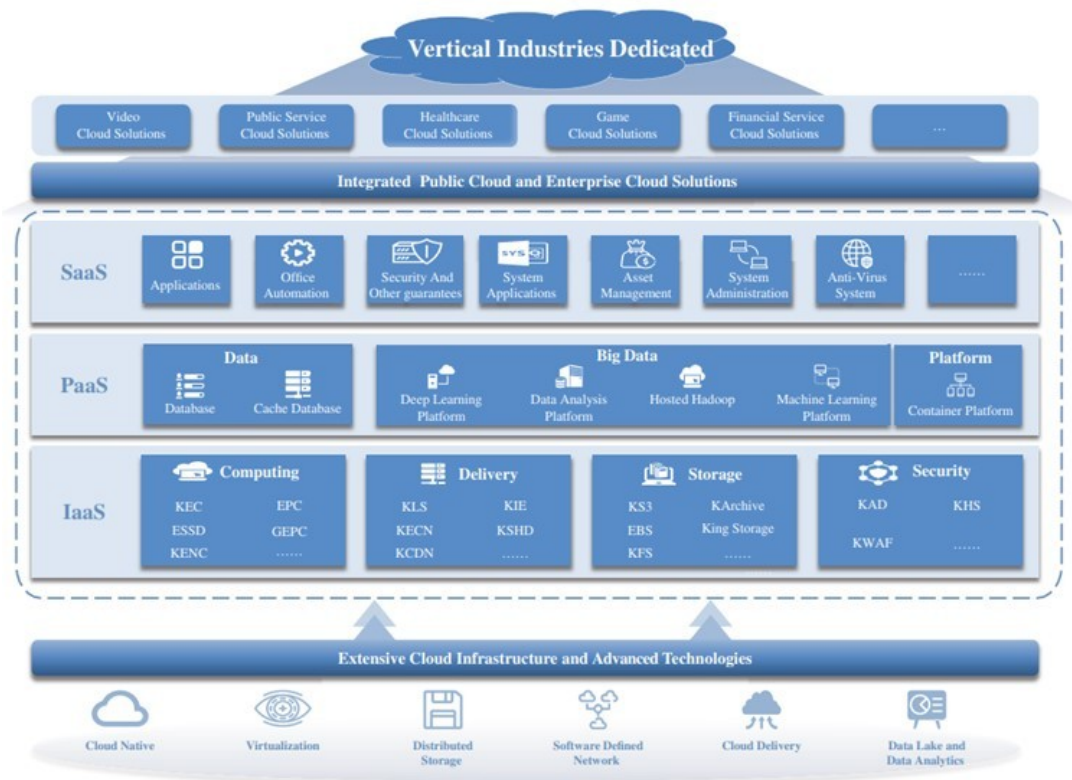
Vertical Industries Dedicated

Video Cloud Solutions
Public Service Cloud Solutions
Healthcare Cloud Solutions
Game Cloud Solutions
Financial Service Cloud Solutions
...

Integrated Public Cloud and Enterprise Cloud Solutions

SaaS
Applications
Office Automation
Security And Other guarantees
SYS
System Applications
Asset Management
System Administration
Anti-Virus System
......

PaaS
Data
Database
Cache Database
Big Data
Deep Learning Platform
Data Analysis Platform
Hosted Hadoop
Machine Learning Platform
Platform
Container Platform

IaaS
Computing
KEC
EPC
ESSD
GEPC
KENC
......
Delivery
KLS
KIE
KECN
KSHD
KCDN
......
Storage
KS3
KArchive
EBS
King Storage
KFS
......
Security
KAD
KHS
KWAF
......

Extensive Cloud Infrastructure and Advanced Technologies

Cloud Native
Virtualization
Distributed Storage
Software Defined Network
Cloud Delivery
Data Lake and Data Analytics